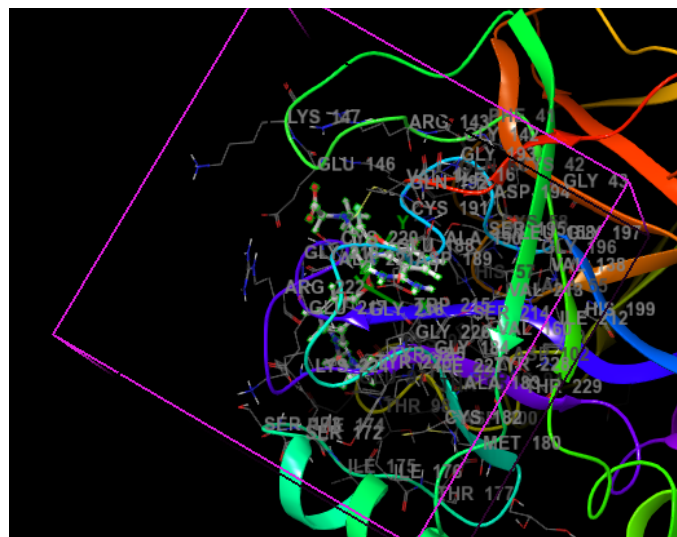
LYS 147
ARG 143
GLU 146
GLY 193
GLN 192
ASP 194
GLY 43
42
CYS 191
ALA
SER 195
197
196
189
HIS 57
ARG 222
GLY 218
TRP 215
SER 214
VAL
199
GLY 226
LYS 224
ALA 183
TYR
229
HR
CYS 182
SER 172
MET 180
ILE 175
ILE 176
HR 177